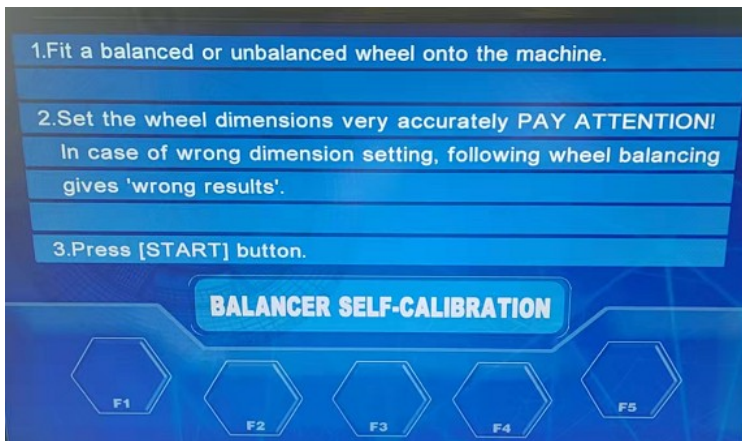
1.Fit a balanced or unbalanced wheel onto the machine.

2.Set the wheel dimensions very accurately PAY ATTENTION! In case of wrong dimension setting, following wheel balancing gives 'wrong results'.

3.Press [START] button.

BALANCER SELF-CALIBRATION

F1

F2

F3

F4

F5